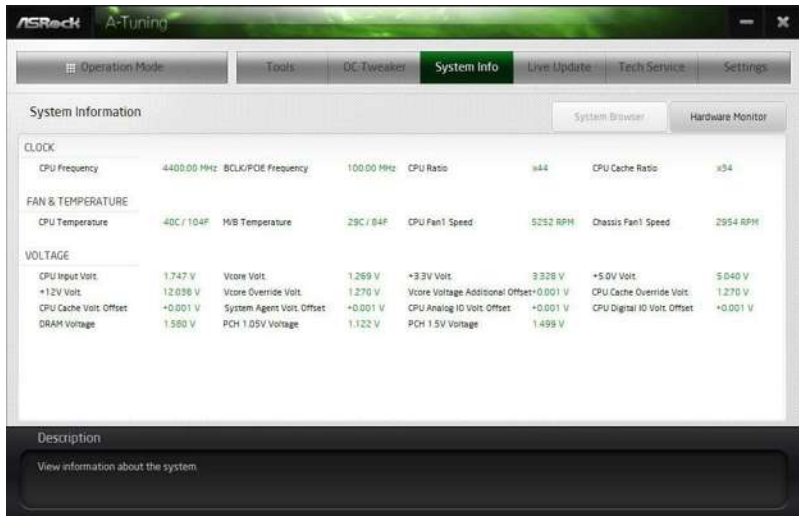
ASRock A-Tuning

Operation Mode | Tools | OC Tweaker | System Info | Live Update | Tech Service | Settings

System Information

System Browser | Hardware Monitor

CLOCK

CPU Frequency 4400.00 MHz BCLK/PCIE Frequency 100.00 MHz CPU Ratio x44 CPU Cache Ratio x34

FAN & TEMPERATURE

CPU Temperature 40C / 104F M/B Temperature 29C / 84F CPU Fan1 Speed 5252 RPM Chassis Fan1 Speed 2954 RPM

VOLTAGE

CPU Input Volt. 1.747 V Vcore Volt. 1.269 V +3.3V Volt. 3.328 V +5.0V Volt. 5.040 V
+12V Volt. 12.038 V Vcore Override Volt. 1.270 V Vcore Voltage Additional Offset +0.001 V CPU Cache Override Volt. 1.270 V
CPU Cache Volt. Offset +0.001 V System Agent Volt. Offset +0.001 V CPU Analog IO Volt. Offset +0.001 V CPU Digital IO Volt. Offset +0.001 V
DRAM Voltage 1.580 V PCH 1.05V Voltage 1.122 V PCH 1.5V Voltage 1.499 V

Description

View information about the system.